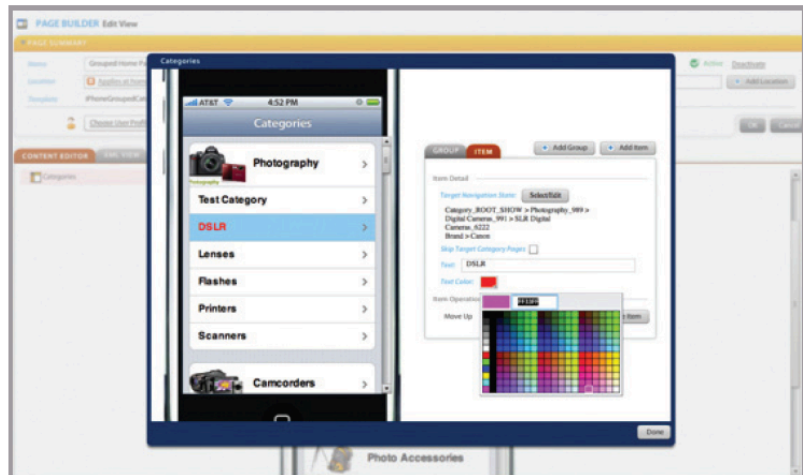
PAGE BUILDER Edit View

PAGE SUMMARY

Name Grouped Home Pa

Location Applies at hom

Template iPhoneGroupedCat

Active Deactivate

Add Location

Choose User Prof

OK Cancel

CONTENT EDITOR XML VIEW

Categories

Categories

AT&T 4:52 PM

Categories

Photography

Test Category

DSLR

Lenses

Flashes

Printers

Scanners

Camcorders

GROUP ITEM

Add Group Add Item

Item Detail

Target Navigation State: Select/Edit

Category_ROOT_SHOW > Photography_989 > Digital Cameras_991 > SLR Digital Cameras_6222 Brand > Canon

Skip Target Category Pages

Text: DSLR

Text Color:

Item Operations

Move Up

FF3399

Item

Done

Photo Accessories